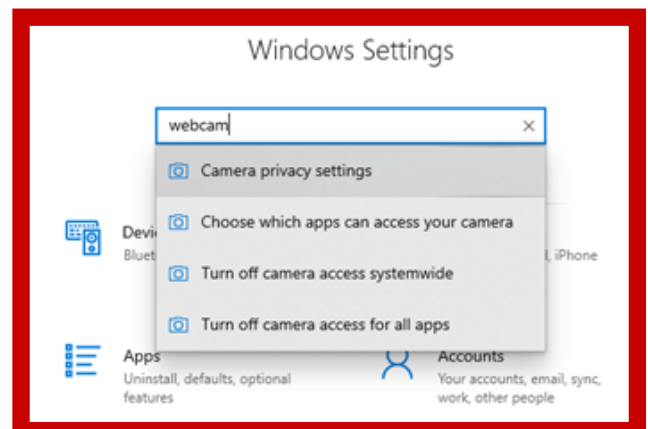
Windows Settings

webcam ×

Camera privacy settings

Choose which apps can access your camera

Turn off camera access systemwide

Turn off camera access for all apps

Devi

Bluet

, iPhone

Apps

Uninstall, defaults, optional features

Accounts

Your accounts, email, sync, work, other people